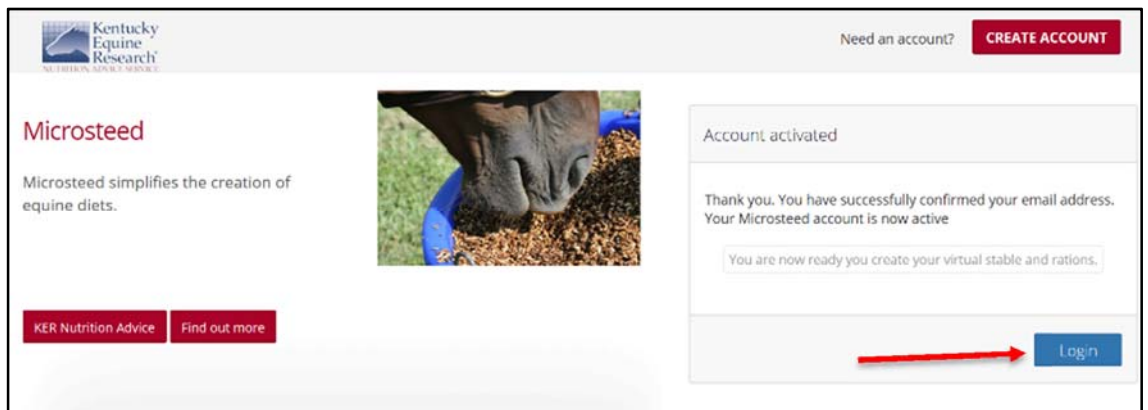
Kentucky Equine Research
NUTRITION ADVICE SERVICE

Need an account? CREATE ACCOUNT

Microsteed

Microsteed simplifies the creation of equine diets.

KER Nutrition Advice Find out more

Account activated

Thank you. You have successfully confirmed your email address. Your Microsteed account is now active

You are now ready you create your virtual stable and rations.

Login